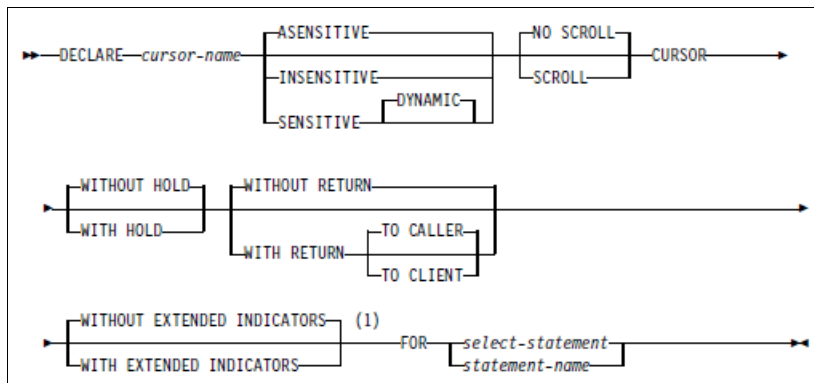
DECLARE cursor-name ASENSITIVE INSENSITIVE SENSITIVE DYNAMIC NO SCROLL SCROLL CURSOR

WITHOUT HOLD WITH HOLD WITHOUT RETURN WITH RETURN TO CALLER TO CLIENT

WITHOUT EXTENDED INDICATORS (1) WITH EXTENDED INDICATORS FOR select-statement statement-name